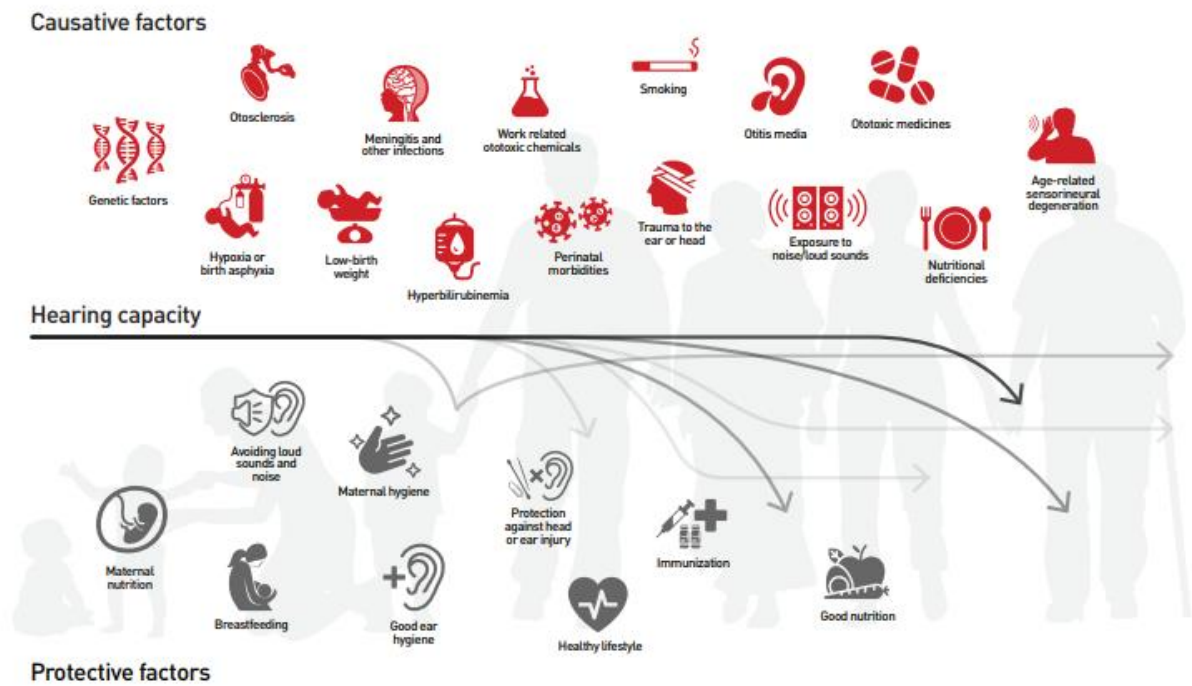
Causative factors

Genetic factors

Otosclerosis

Hypoxia or birth asphyxia

Low-birth weight

Meningitis and other infections

Hyperbilirubinemia

Work related ototoxic chemicals

Perinatal morbidities

Smoking

Trauma to the ear or head

Otitis media

Exposure to noise/loud sounds

Ototoxic medicines

Nutritional deficiencies

Age-related sensorineural degeneration

Hearing capacity

Maternal nutrition

Avoiding loud sounds and noise

Breastfeeding

Maternal hygiene

Good ear hygiene

Protection against head or ear injury

Healthy lifestyle

Immunization

Good nutrition

Protective factors